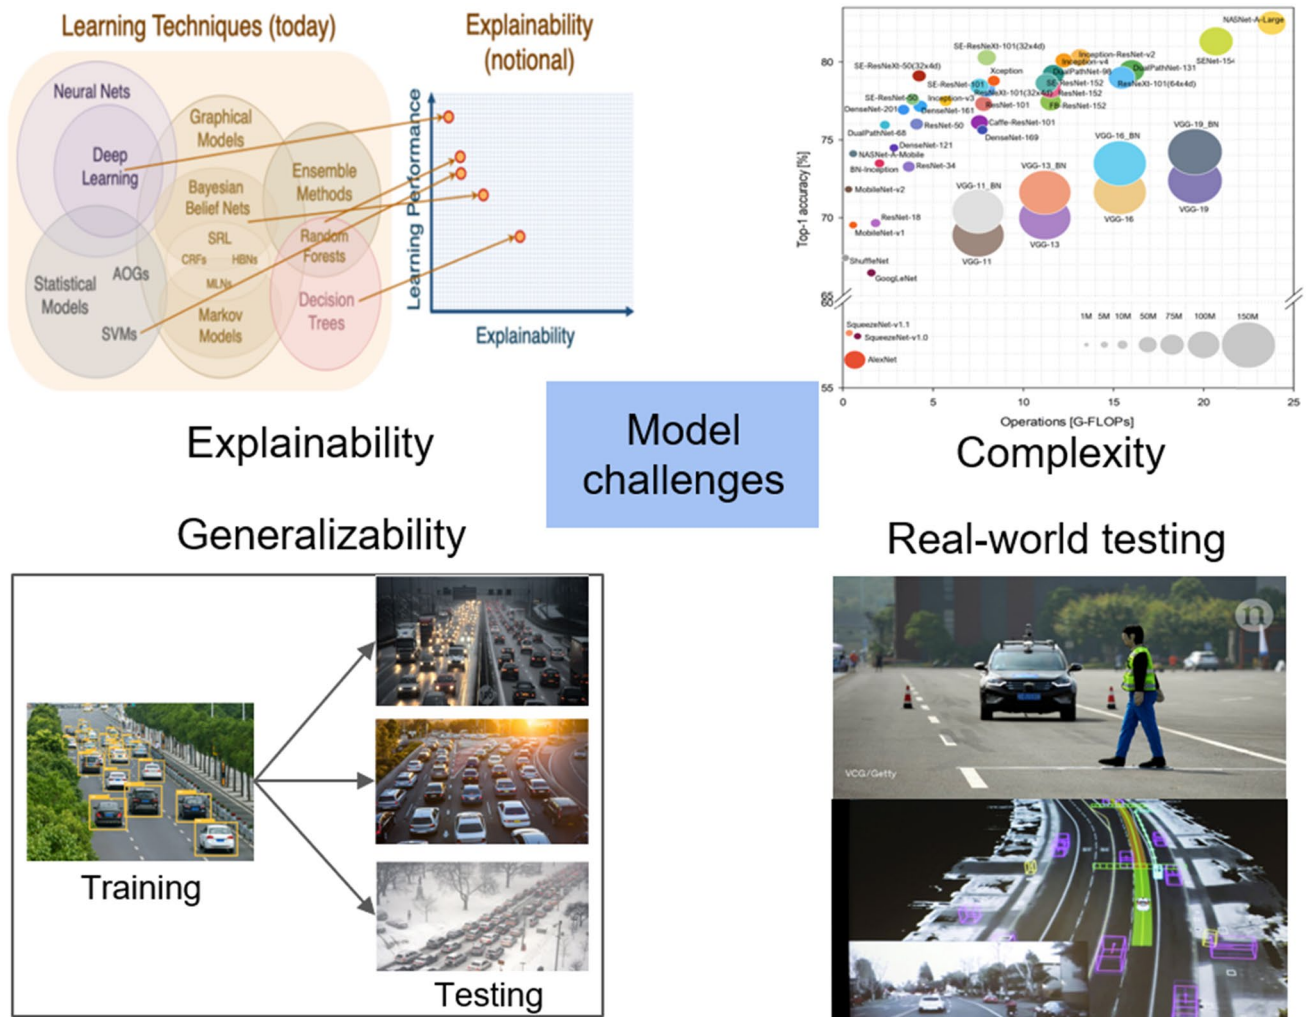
Learning Techniques (today)

Neural Nets
Deep Learning
Graphical Models
Bayesian Belief Nets
SRL
CRFs
HBNs
MLNs
Markov Models
Ensemble Methods
Random Forests
Decision Trees
Statistical Models
AOGs
SVMs

Explainability (notional)

Learning Performance
Explainability

Explainability

Model challenges

NASNet-A-Large
SE-ResNeXt-101(32x4d)
Inception-ResNet-v2
SE-ResNeXt-50(32x4d)
Xception
Inception-v4
DualPathNet-98
DualPathNet-131
SENet-154
SE-ResNet-101
SE-ResNet-152
ResNeXt-101(64x4d)
SE-ResNet-50
ResNeXt-101(32x4d)
ResNet-152
Inception-v3
DenseNet-201
DenseNet-161
ResNet-101
FB-ResNet-152
DualPathNet-68
ResNet-50
Caffe-ResNet-101
DenseNet-169
VGG-16_BN
VGG-19_BN
DenseNet-121
NASNet-A-Mobile
ResNet-34
BN-Inception
VGG-13_BN
MobileNet-v2
VGG-11_BN
ResNet-18
MobileNet-v1
VGG-16
VGG-19
VGG-13
VGG-11
ShuffleNet
GoogLeNet
SqueezeNet-v1.1
SqueezeNet-v1.0
AlexNet
1M 5M 10M 50M 75M 100M 150M
Top-1 accuracy [%]
80
75
70
65
60
55
0 5 10 15 20 25
Operations [G-FLOPs]

Complexity

Generalizability

Training

Testing

Real-world testing

VCG/Getty